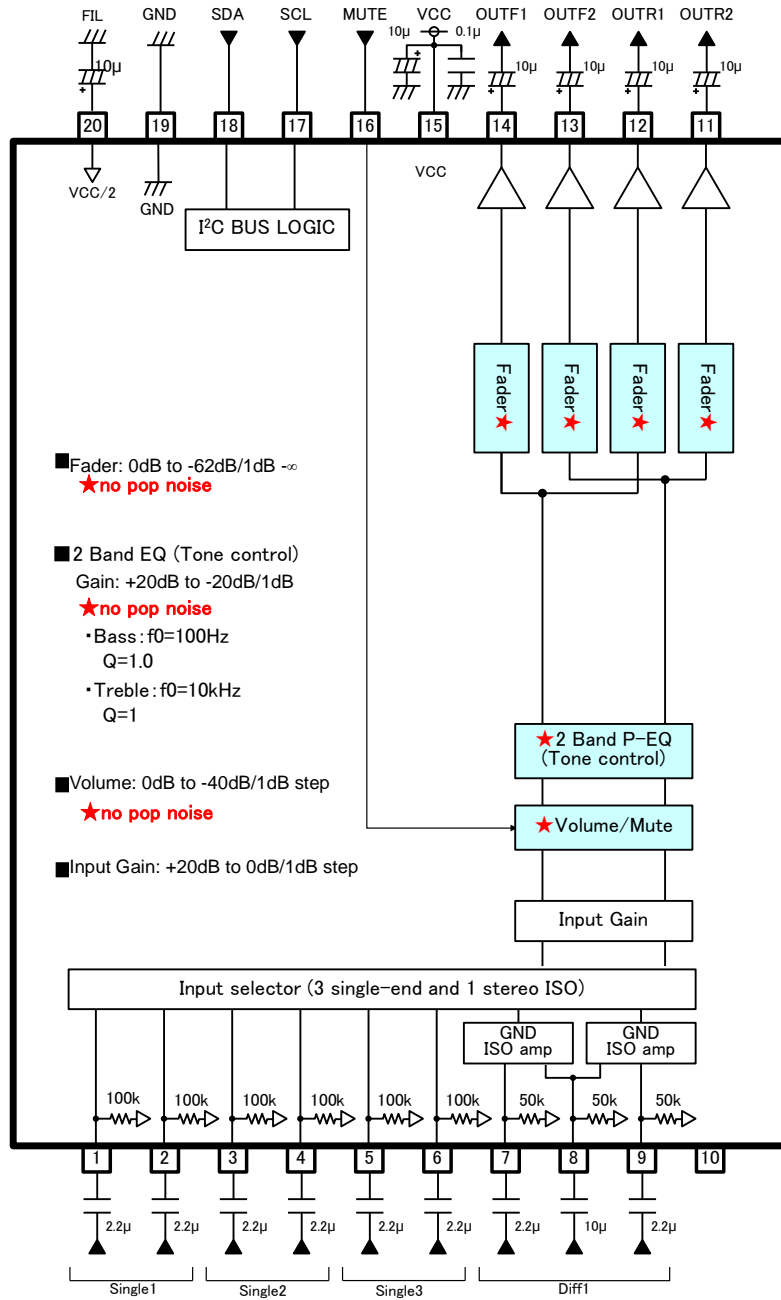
FIL GND SDA SCL MUTE VCC OUTF1 OUTF2 OUTR1 OUTR2

10μ 0.1μ 10μ 10μ 10μ 10μ 10μ

20 19 18 17 16 15 14 13 12 11

VCC/2 GND

$I^2C$ BUS LOGIC

VCC

Fader★ Fader★ Fader★ Fader★

■Fader: 0dB to -62dB/1dB -∞
★no pop noise

■2 Band EQ (Tone control)
Gain: +20dB to -20dB/1dB
★no pop noise
・Bass：f0=100Hz
Q=1.0
・Treble：f0=10kHz
Q=1

■Volume: 0dB to -40dB/1dB step
★no pop noise

■Input Gain: +20dB to 0dB/1dB step

★2 Band P-EQ
(Tone control)

★Volume/Mute

Input Gain

Input selector (3 single-end and 1 stereo ISO)

GND
ISO amp

GND
ISO amp

100k 100k 100k 100k 100k 100k 50k 50k 50k

1 2 3 4 5 6 7 8 9 10

2.2μ 2.2μ 2.2μ 2.2μ 2.2μ 2.2μ 2.2μ 10μ 2.2μ

Single1 Single2 Single3 Diff1